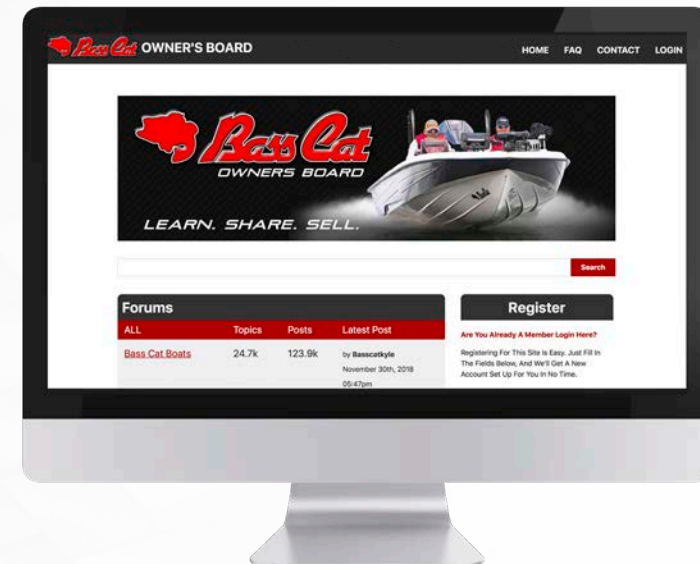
Bass Cat OWNER'S BOARD

HOME FAQ CONTACT LOGIN

Bass Cat
OWNERS BOARD

LEARN. SHARE. SELL.

Search

Forums

| ALL | Topics | Posts | Latest Post |
|---|---|---|---|
| Bass Cat Boats | 24.7k | 123.9k | by Basscatkyle November 30th, 2018 05:47pm |

Register

Are You Already A Member Login Here?

Registering For This Site Is Easy. Just Fill In The Fields Below, And We'll Get A New Account Set Up For You In No Time.